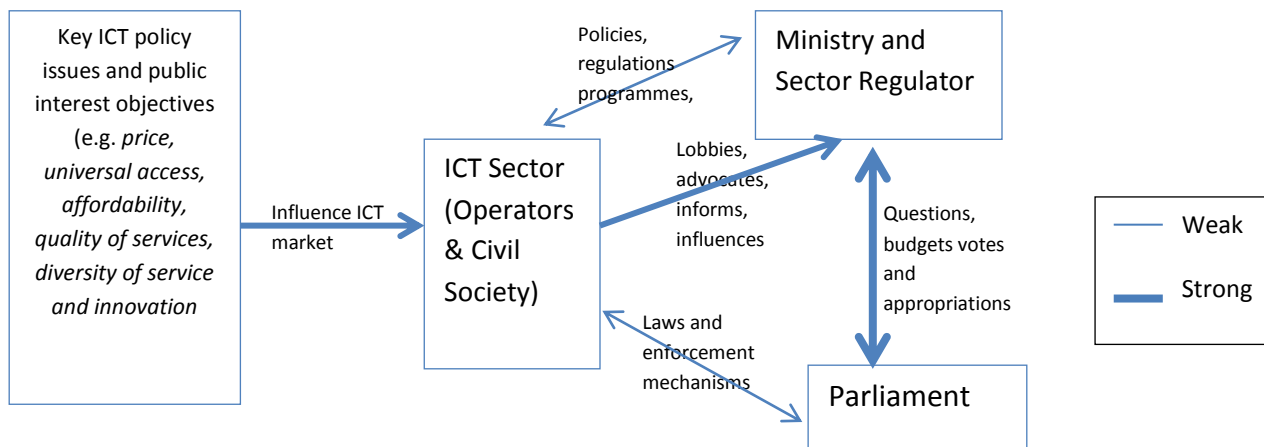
Key ICT policy issues and public interest objectives (e.g. price, universal access, affordability, quality of services, diversity of service and innovation

Influence ICT market

ICT Sector (Operators & Civil Society)

Policies, regulations programmes,

Ministry and Sector Regulator

Lobbies, advocates, informs, influences

Questions, budgets votes and appropriations

Laws and enforcement mechanisms

Parliament

Weak

Strong